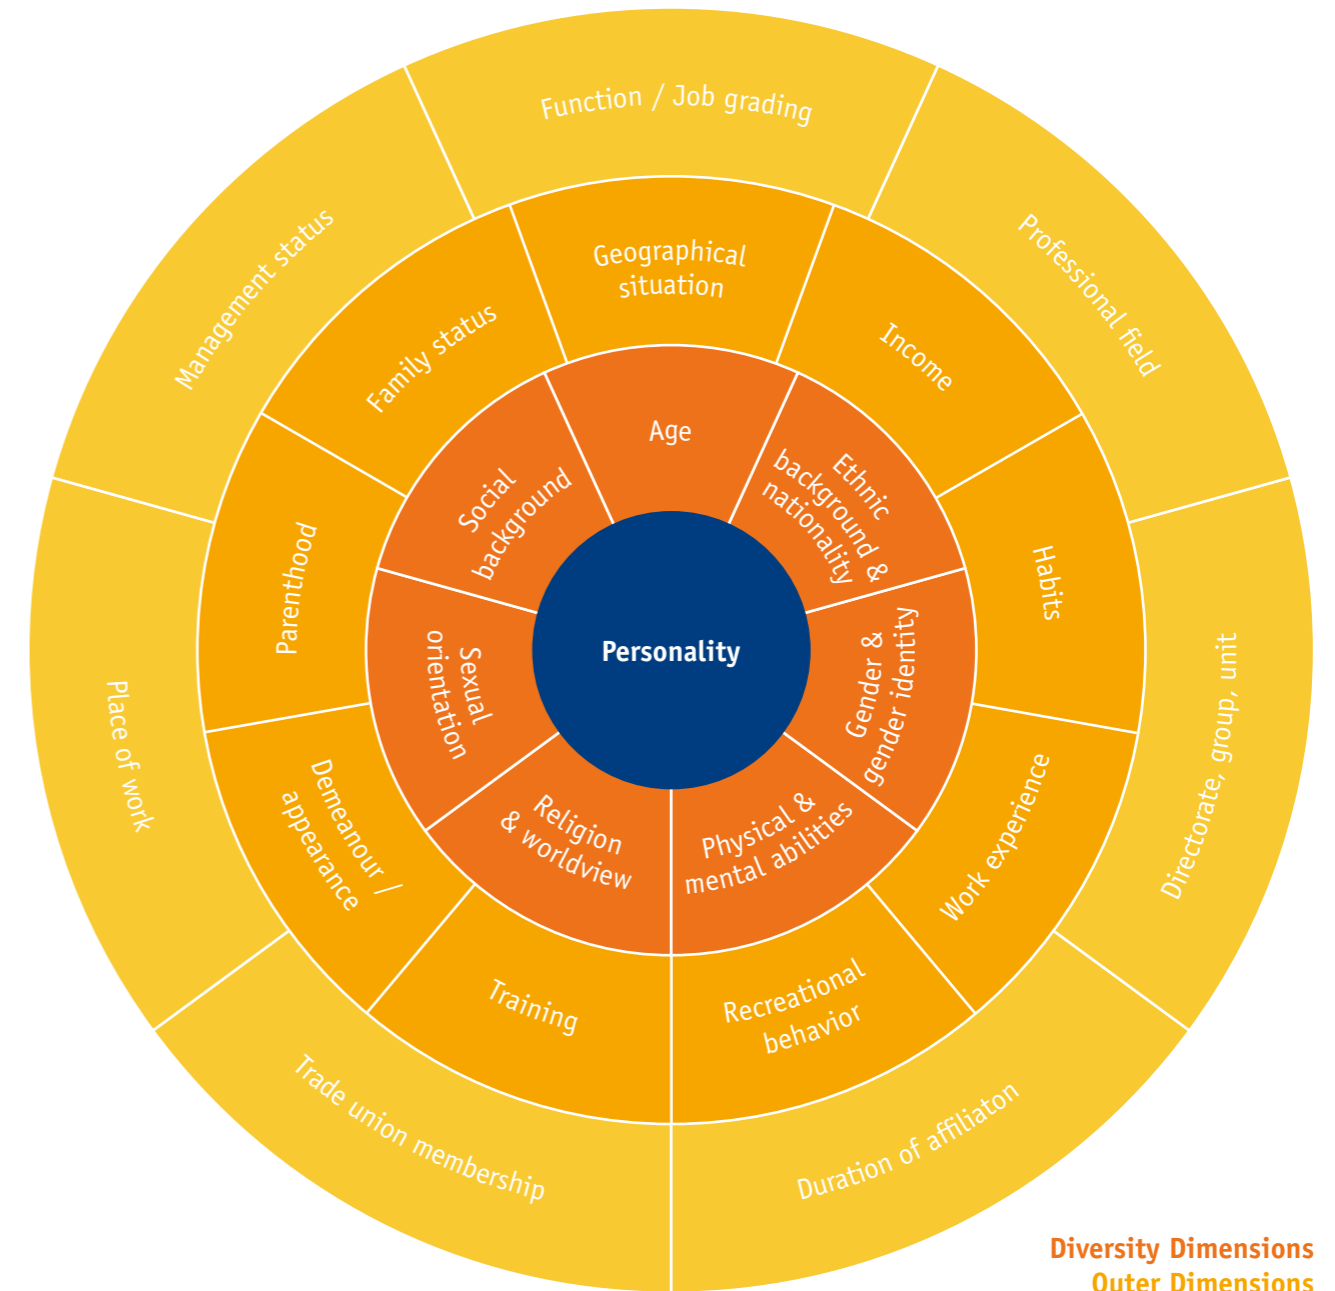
Function / Job grading

Professional field

Directorate, group, unit

Duration of affiliaton

Trade union membership

Place of work

Management status

Geographical situation

Income

Habits

Work experience

Recreational behavior

Training

Demeanour / appearance

Parenthood

Family status

Age

Ethnic background & nationality

Gender & gender identity

Physical & mental abilities

Religion & worldview

Sexual orientation

Social background

Personality

Diversity Dimensions

Outer Dimensions